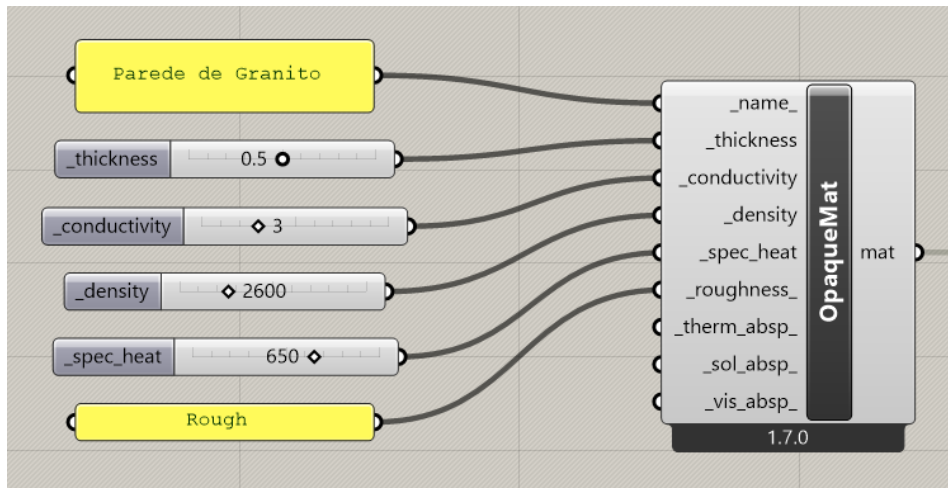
Parede de Granito

_thickness 0.5

_conductivity 3

_density 2600

_spec_heat 650

Rough

_name_
_thickness
_conductivity
_density
_spec_heat
_roughness_
_therm_absp_
_sol_absp_
_vis_absp_

OpaqueMat

mat

1.7.0